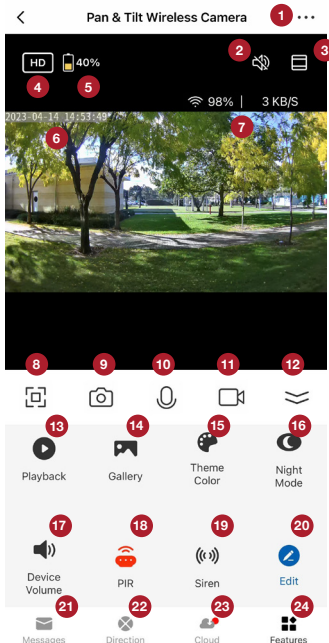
Pan & Tilt Wireless Camera

1

2

3

HD

40%

4

5

98% | 3 KB/S

2023-04-14 14:53:49

6

7

8

9

10

11

12

13

14

15

16

Playback

Gallery

Theme Color

Night Mode

17

18

19

20

Device Volume

PIR

Siren

Edit

21

22

23

24

Messages

Direction

Cloud

Features